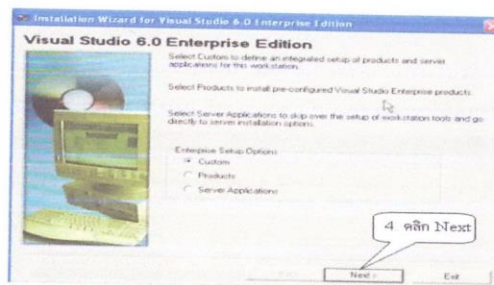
Installation Wizard for Visual Studio 6.0 Enterprise Edition

Visual Studio 6.0 Enterprise Edition

Select Custom to define an integrated setup of products and server applications for this workstation.

Select Products to install pre-configured Visual Studio Enterprise products.

Select Server Applications to skip over the setup of workstation tools and go directly to server installation options.

Enterprise Setup Options
Custom
Products
Server Applications

4 คลิก Next

Next >
Exit